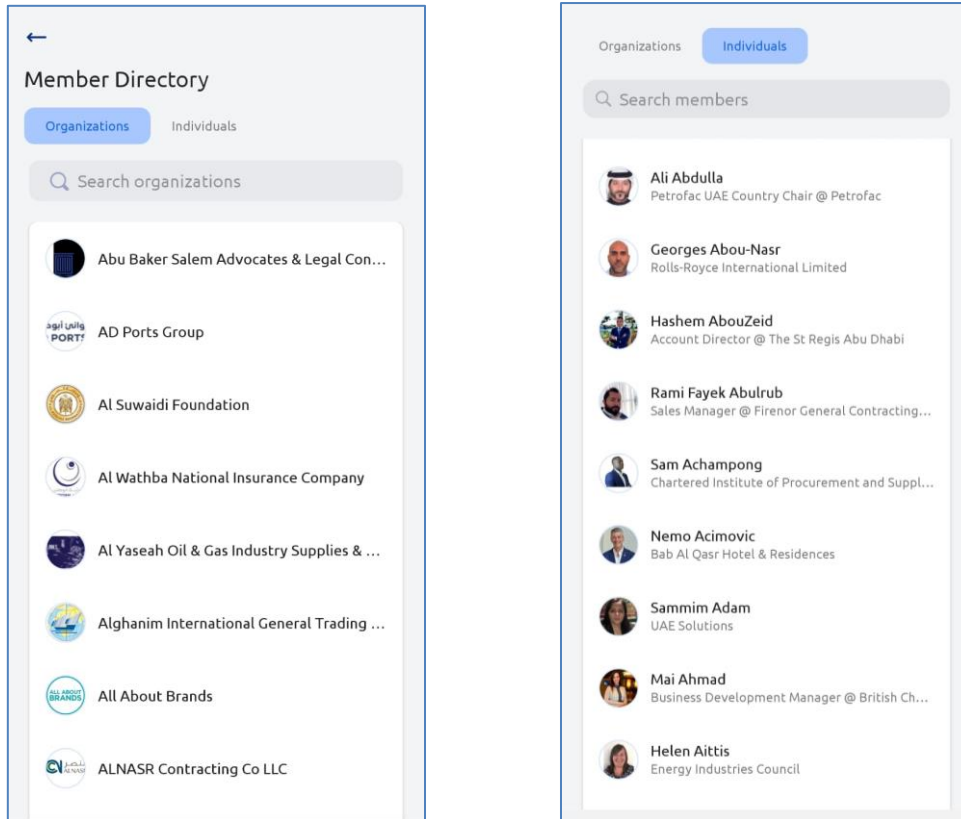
←

Member Directory

Organizations Individuals

Search organizations

Abu Baker Salem Advocates & Legal Con...

موانئ أبوظبي PORTS AD Ports Group

Al Suwaidi Foundation

Al Wathba National Insurance Company

Al Yaseah Oil & Gas Industry Supplies & ...

Alghanim International General Trading ...

ALL ABOUT BRANDS All About Brands

ALNASR ALNASR Contracting Co LLC

Organizations Individuals

Search members

Ali Abdulla
Petrofac UAE Country Chair @ Petrofac

Georges Abou-Nasr
Rolls-Royce International Limited

Hashem AbouZeid
Account Director @ The St Regis Abu Dhabi

Rami Fayek Abulrub
Sales Manager @ Firenor General Contracting...

Sam Achampong
Chartered Institute of Procurement and Suppl...

Nemo Acimovic
Bab Al Qasr Hotel & Residences

Sammim Adam
UAE Solutions

Mai Ahmad
Business Development Manager @ British Ch...

Helen Aittis
Energy Industries Council